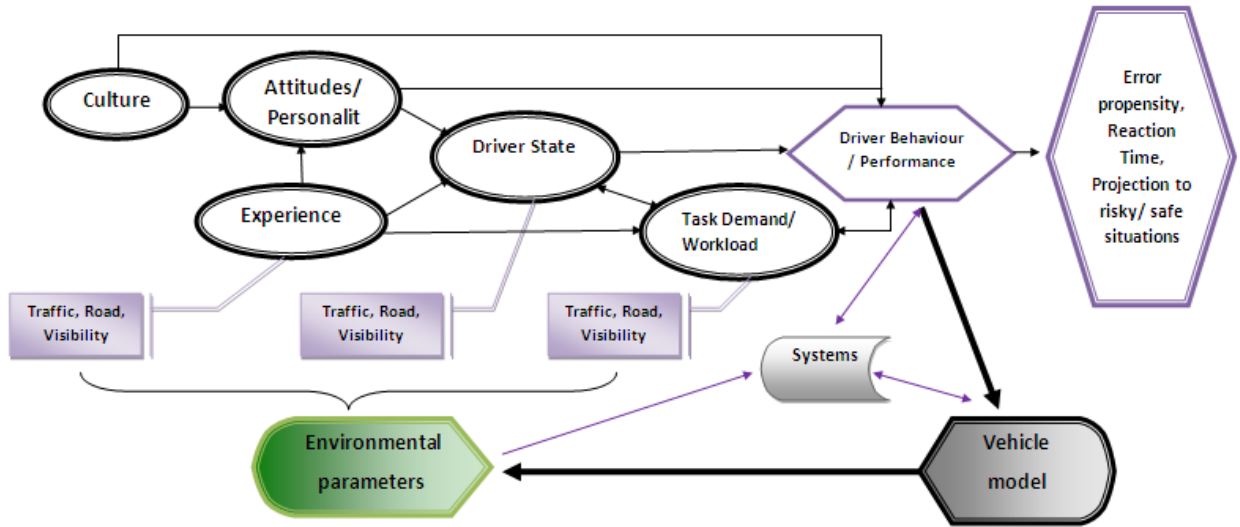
Culture

Attitudes/ Personalit

Driver State

Driver Behaviour / Performance

Error propensity, Reaction Time, Projection to risky/ safe situations

Experience

Task Demand/ Workload

Traffic, Road, Visibility

Traffic, Road, Visibility

Traffic, Road, Visibility

Systems

Environmental parameters

Vehicle model